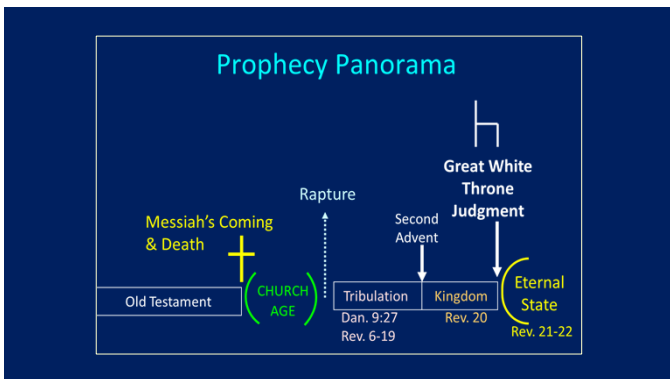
Prophecy Panorama

Great White Throne Judgment

Rapture

Messiah's Coming & Death

Second Advent

Old Testament

CHURCH AGE

Tribulation

Kingdom

Eternal State

Dan. 9:27
Rev. 6-19

Rev. 20

Rev. 21-22